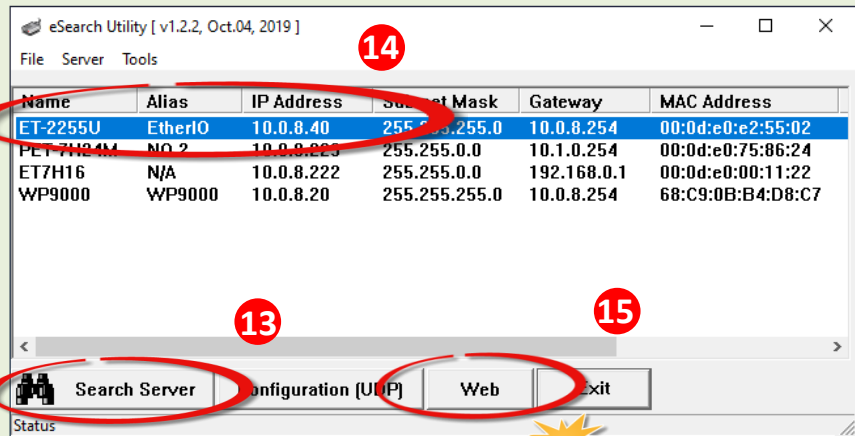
eSearch Utility [ v1.2.2, Oct.04, 2019 ]

File Server Tools

14

| Name | Alias | IP Address | Subn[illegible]t Mask | Gateway | MAC Address |
|---|---|---|---|---|---|
| ET-2255U | EtherIO | 10.0.8.40 | 255.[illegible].255.0 | 10.0.8.254 | 00:0d:e0:e2:55:02 |
| PET-7H24M | NO 2 | 10.0.8.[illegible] | 255.255.0.0 | 10.1.0.254 | 00:0d:e0:75:86:24 |
| ET7H16 | N/A | 10.0.8.222 | 255.255.0.0 | 192.168.0.1 | 00:0d:e0:00:11:22 |
| WP9000 | WP9000 | 10.0.8.20 | 255.255.255.0 | 10.0.8.254 | 68:C9:0B:B4:D8:C7 |

13

15

Search Server

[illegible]onfiguration (U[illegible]P)

Web

Exit

Status